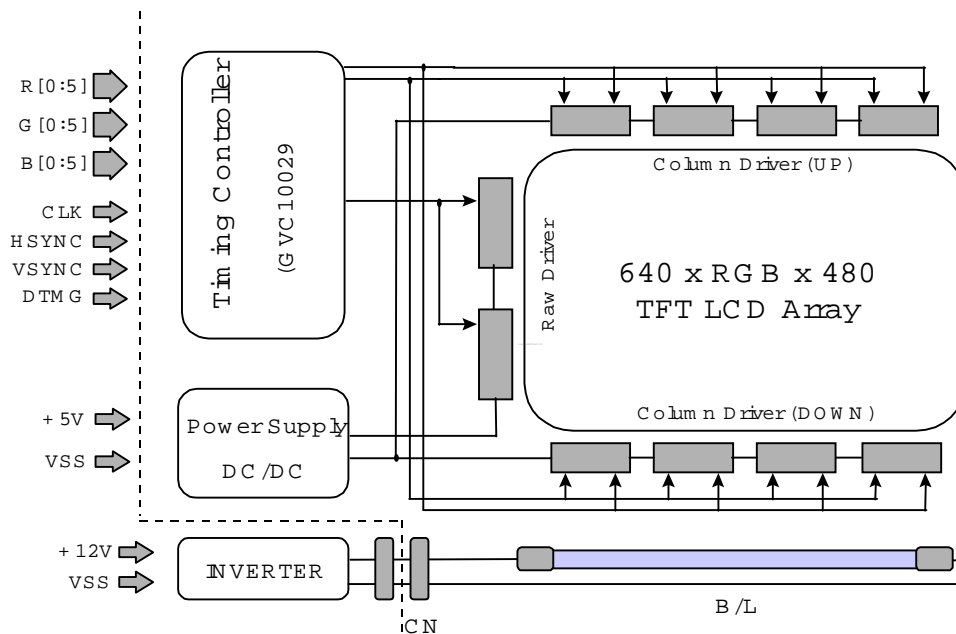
R[0:5]
G[0:5]
B[0:5]
CLK
HSYNC
VSYNC
DTMG

Timing Controller
(GVC10029

Column Driver(UP)

Raw Driver

640 x RGB x 480
TFT LCD Array

Column Driver(DOWN)

+5V
VSS

PowerSupply
DC/DC

+12V
VSS

INVERTER

CN

B/L